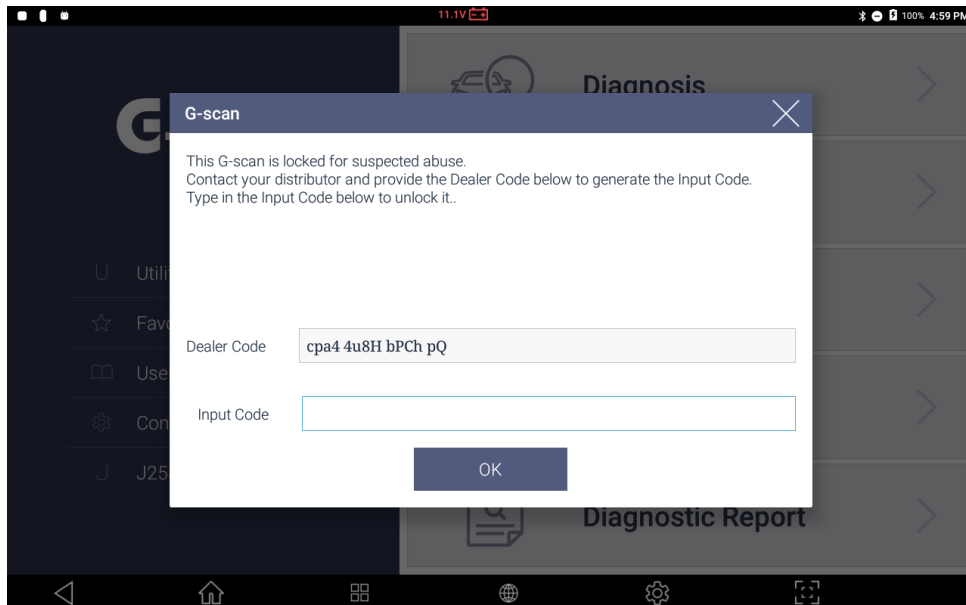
11.1V

100% 4:59 PM

G

Utili

Favo

Use

Con

J25

Diagnosis

Diagnostic Report

G-scan

This G-scan is locked for suspected abuse.
Contact your distributor and provide the Dealer Code below to generate the Input Code.
Type in the Input Code below to unlock it..

Dealer Code cpa4 4u8H bPCh pQ

Input Code

OK